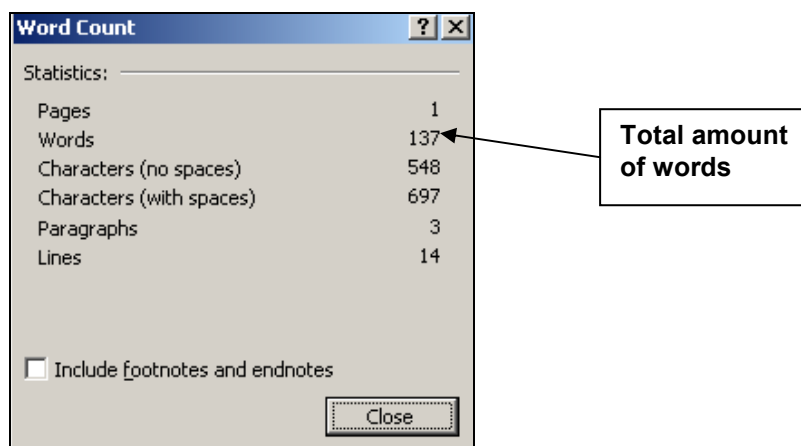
Word Count
? X

Statistics:

| | |
|---|---|
| Pages | 1 |
| Words | 137 |
| Characters (no spaces) | 548 |
| Characters (with spaces) | 697 |
| Paragraphs | 3 |
| Lines | 14 |

Total amount of words

Include footnotes and endnotes

Close